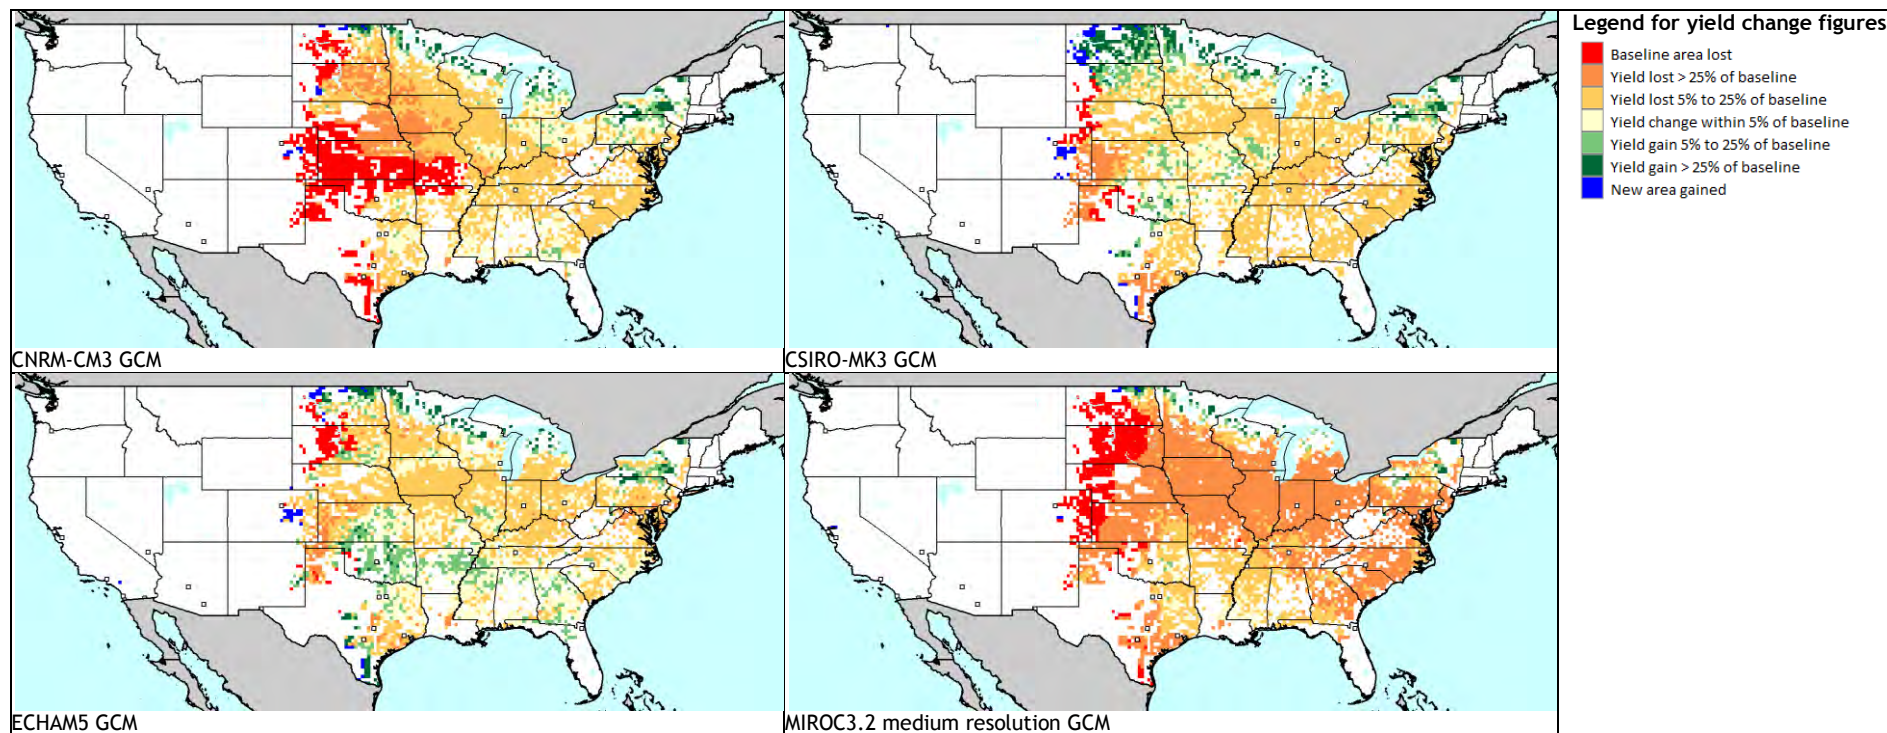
CNRM-CM3 GCM

CSIRO-MK3 GCM

ECHAM5 GCM

MIROC3.2 medium resolution GCM

Legend for yield change figures
Baseline area lost
Yield lost > 25% of baseline
Yield lost 5% to 25% of baseline
Yield change within 5% of baseline
Yield gain 5% to 25% of baseline
Yield gain > 25% of baseline
New area gained